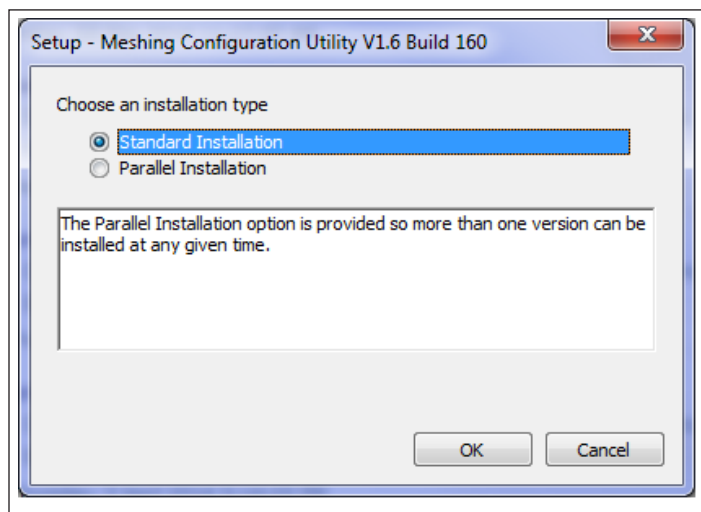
Setup - Meshing Configuration Utility V1.6 Build 160

Choose an installation type

Standard Installation

Parallel Installation

The Parallel Installation option is provided so more than one version can be installed at any given time.

OK

Cancel